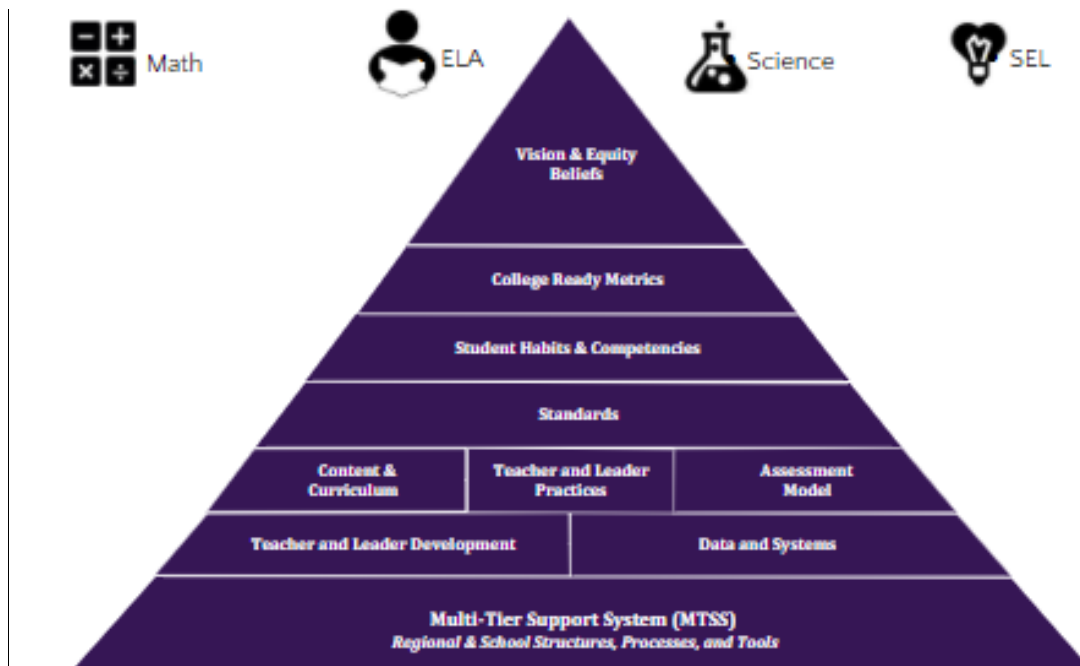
Math

ELA

Science

SEL

Vision & Equity Beliefs

College Ready Metrics

Student Habits & Competencies

Standards

Content & Curriculum

Teacher and Leader Practices

Assessment Model

Teacher and Leader Development

Data and Systems

Multi-Tier Support System (MTSS)
*Regional & School Structures, Processes, and Tools*